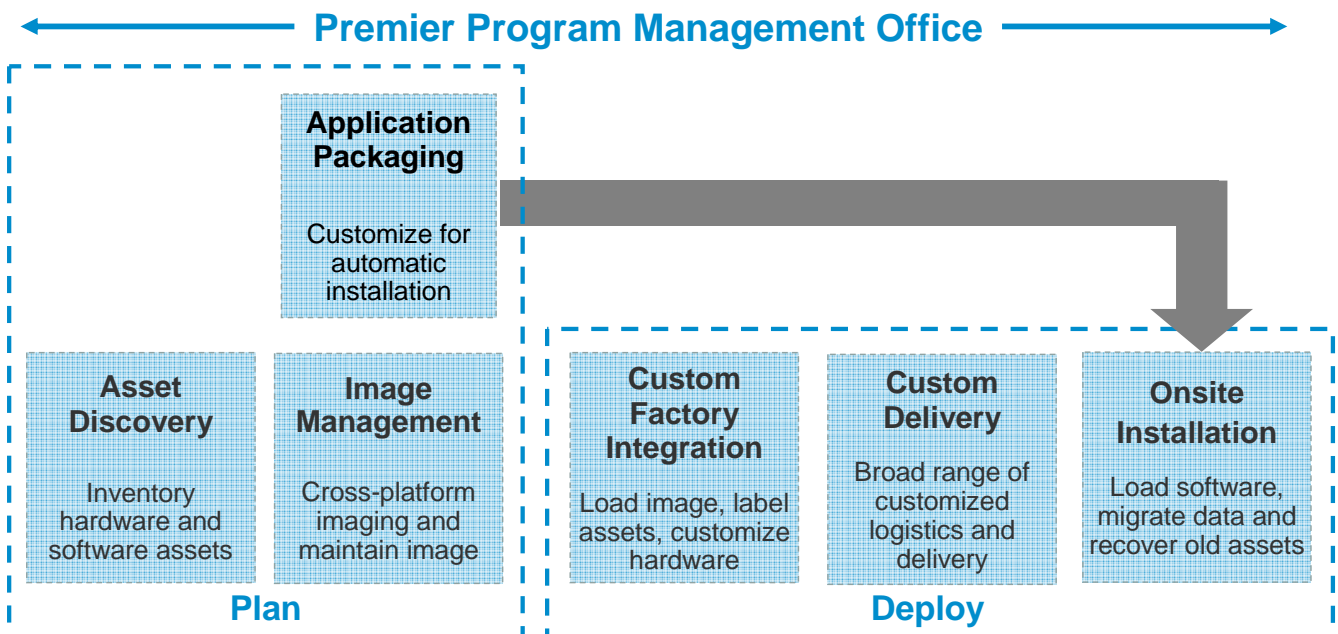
Premier Program Management Office

Application Packaging

Customize for automatic installation

Asset Discovery

Inventory hardware and software assets

Image Management

Cross-platform imaging and maintain image

Plan

Custom Factory Integration

Load image, label assets, customize hardware

Custom Delivery

Broad range of customized logistics and delivery

Onsite Installation

Load software, migrate data and recover old assets

Deploy